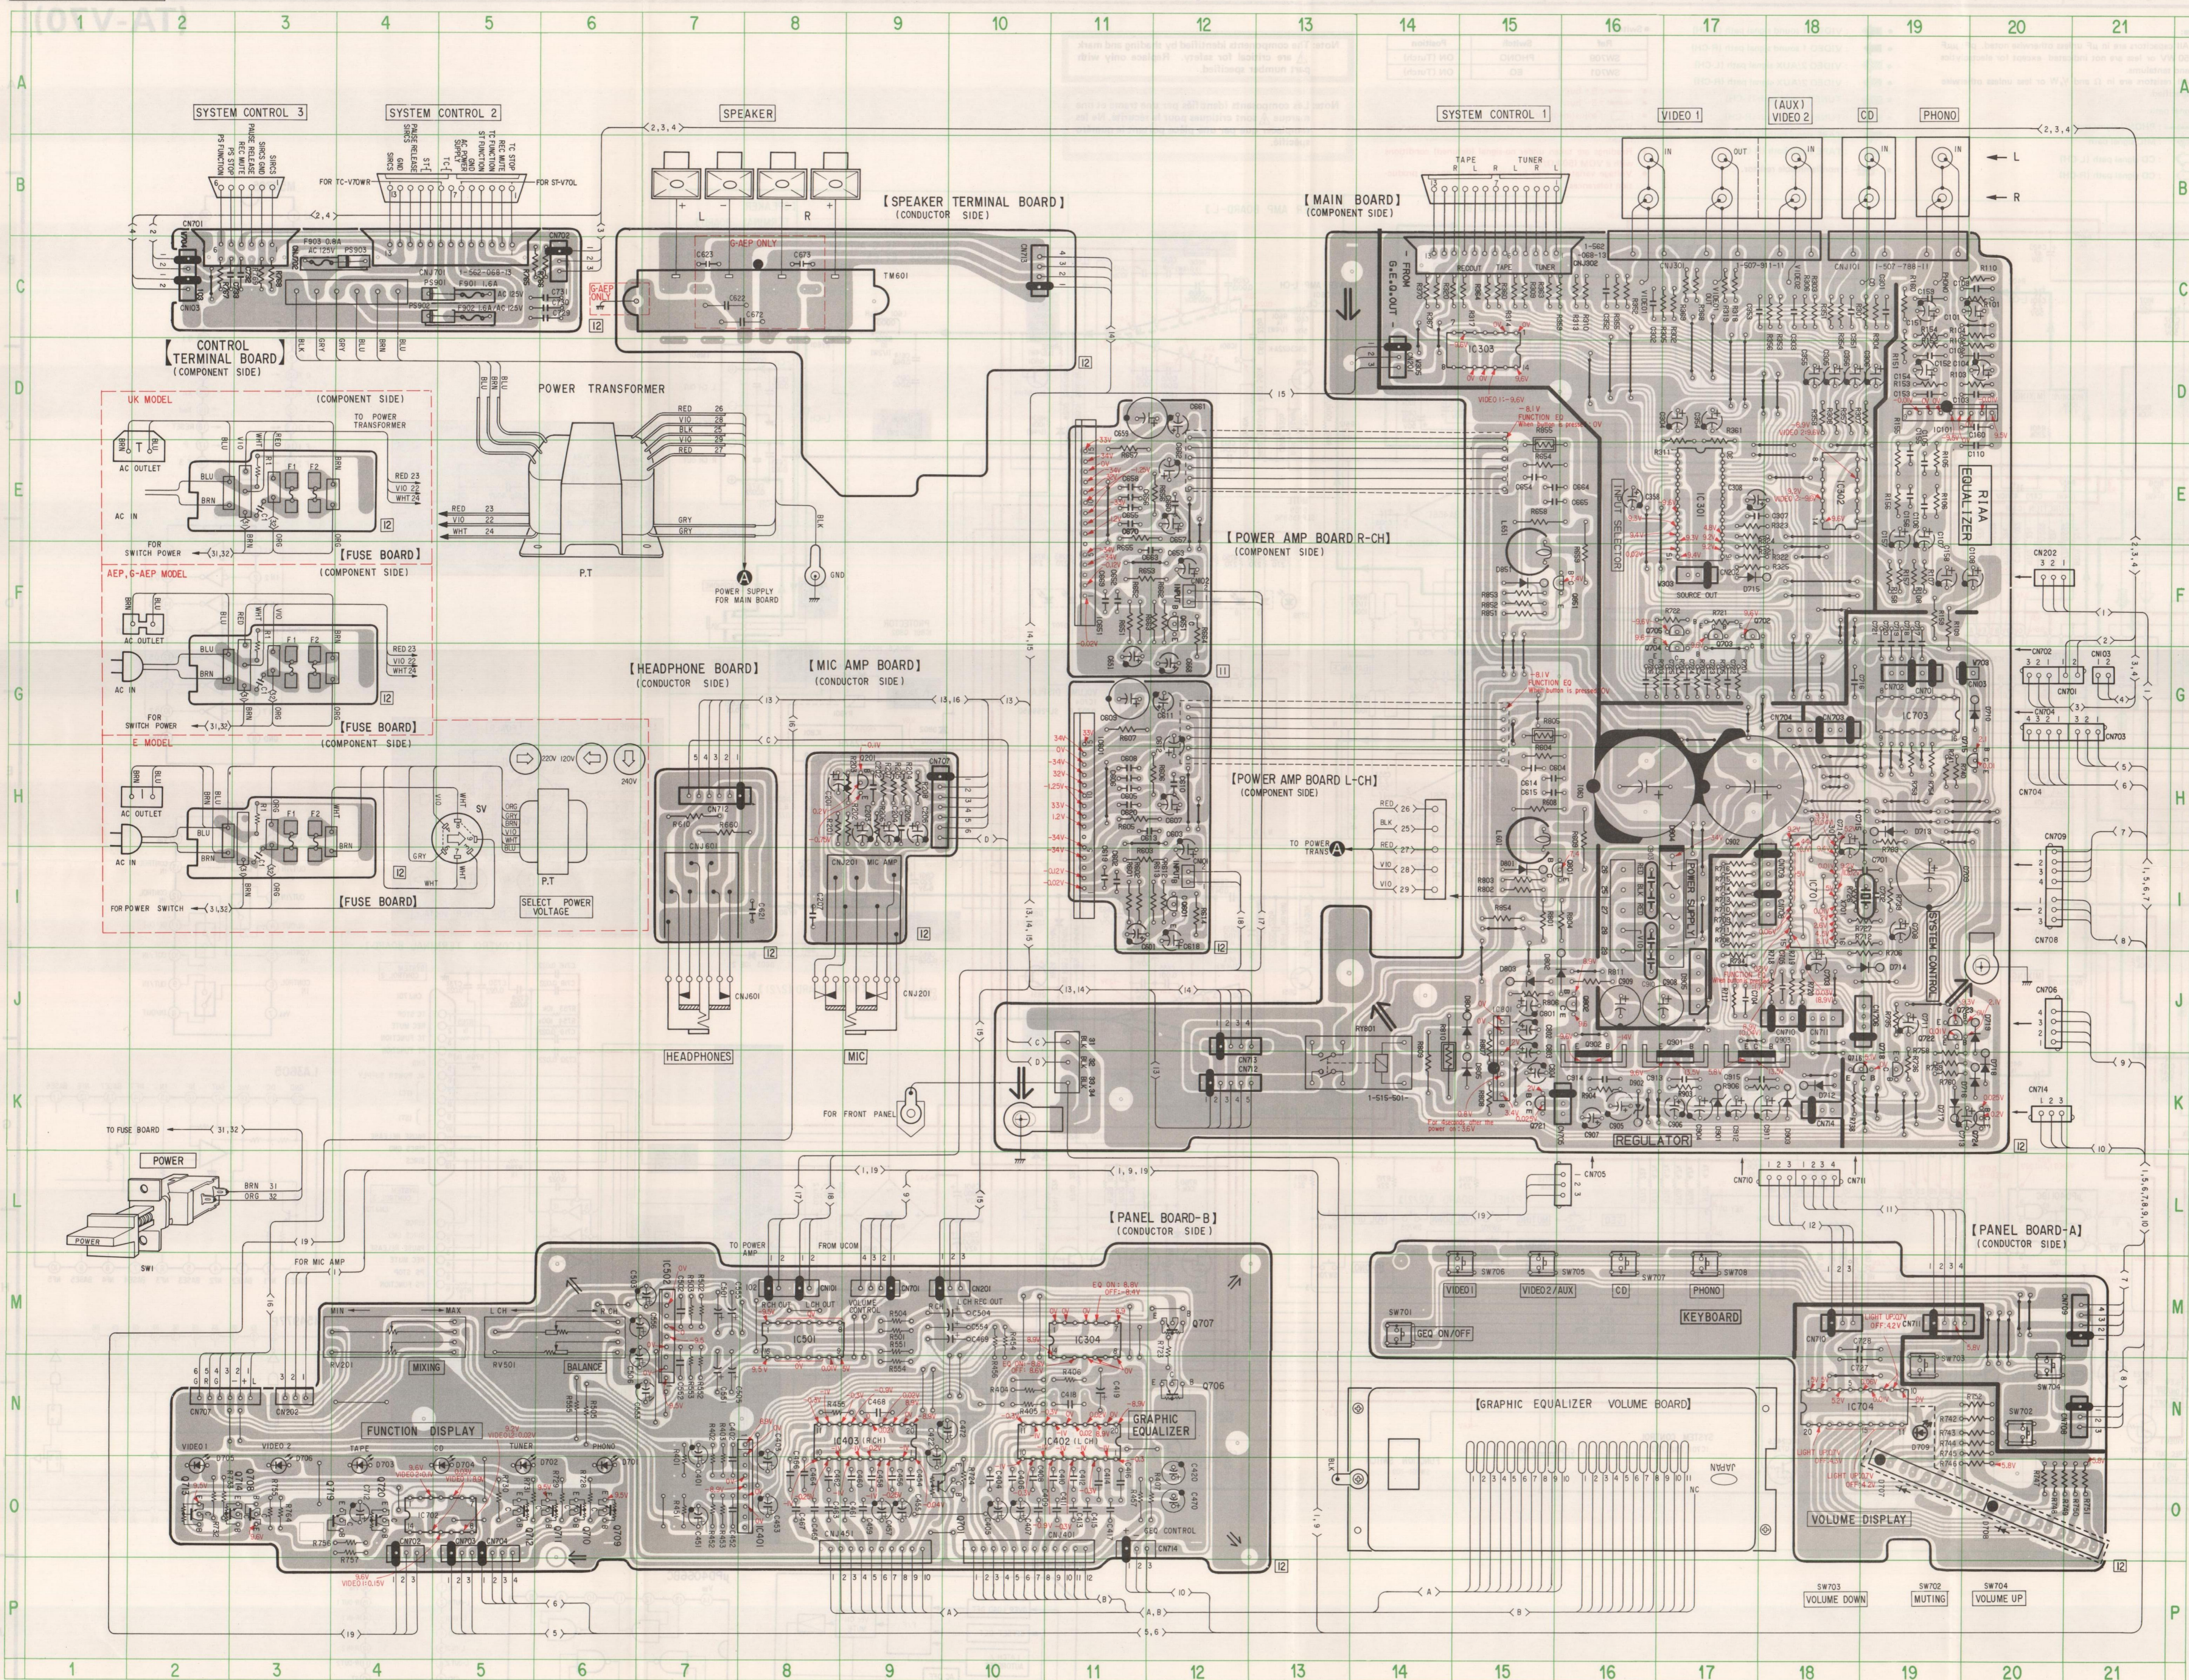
TA-V701

SYSTEM CONTROL 3
SYSTEM CONTROL 2
SPEAKER
SYSTEM CONTROL 1
VIDEO 1
(AUX) VIDEO 2
CD
PHONO

FOR TC-V70WR
FOR ST-V70L

[SPEAKER TERMINAL BOARD] (CONDUCTOR SIDE)

[MAIN BOARD] (COMPONENT SIDE)

CONTROL TERMINAL BOARD (COMPONENT SIDE)

UK MODEL
AC OUTLET
AC IN
FOR SWITCH POWER
[FUSE BOARD] (COMPONENT SIDE)

POWER TRANSFORMER
P.T

AEP, G-AEP MODEL
[FUSE BOARD] (COMPONENT SIDE)

E MODEL
[FUSE BOARD]
SELECT POWER VOLTAGE

POWER SUPPLY FOR MAIN BOARD

[POWER AMP BOARD R-CH] (COMPONENT SIDE)

[HEADPHONE BOARD] (CONDUCTOR SIDE)
[MIC AMP BOARD] (CONDUCTOR SIDE)

[POWER AMP BOARD L-CH] (COMPONENT SIDE)

HEADPHONES
MIC

RIAA EQUALIZER
INPUT SELECTOR
POWER SUPPLY
SYSTEM CONTROL
REGULATOR

TO FUSE BOARD
POWER
FOR FRONT PANEL

[PANEL BOARD-B] (CONDUCTOR SIDE)
MIXING
BALANCE
FUNCTION DISPLAY
GRAPHIC EQUALIZER

[PANEL BOARD-A] (CONDUCTOR SIDE)
VIDEO1
VIDEO2/AUX
CD
PHONO
KEYBOARD
GEQ ON/OFF

[GRAPHIC EQUALIZER VOLUME BOARD]
JAPAN

VOLUME DISPLAY
SW703 VOLUME DOWN
SW702 MUTING
SW704 VOLUME UP